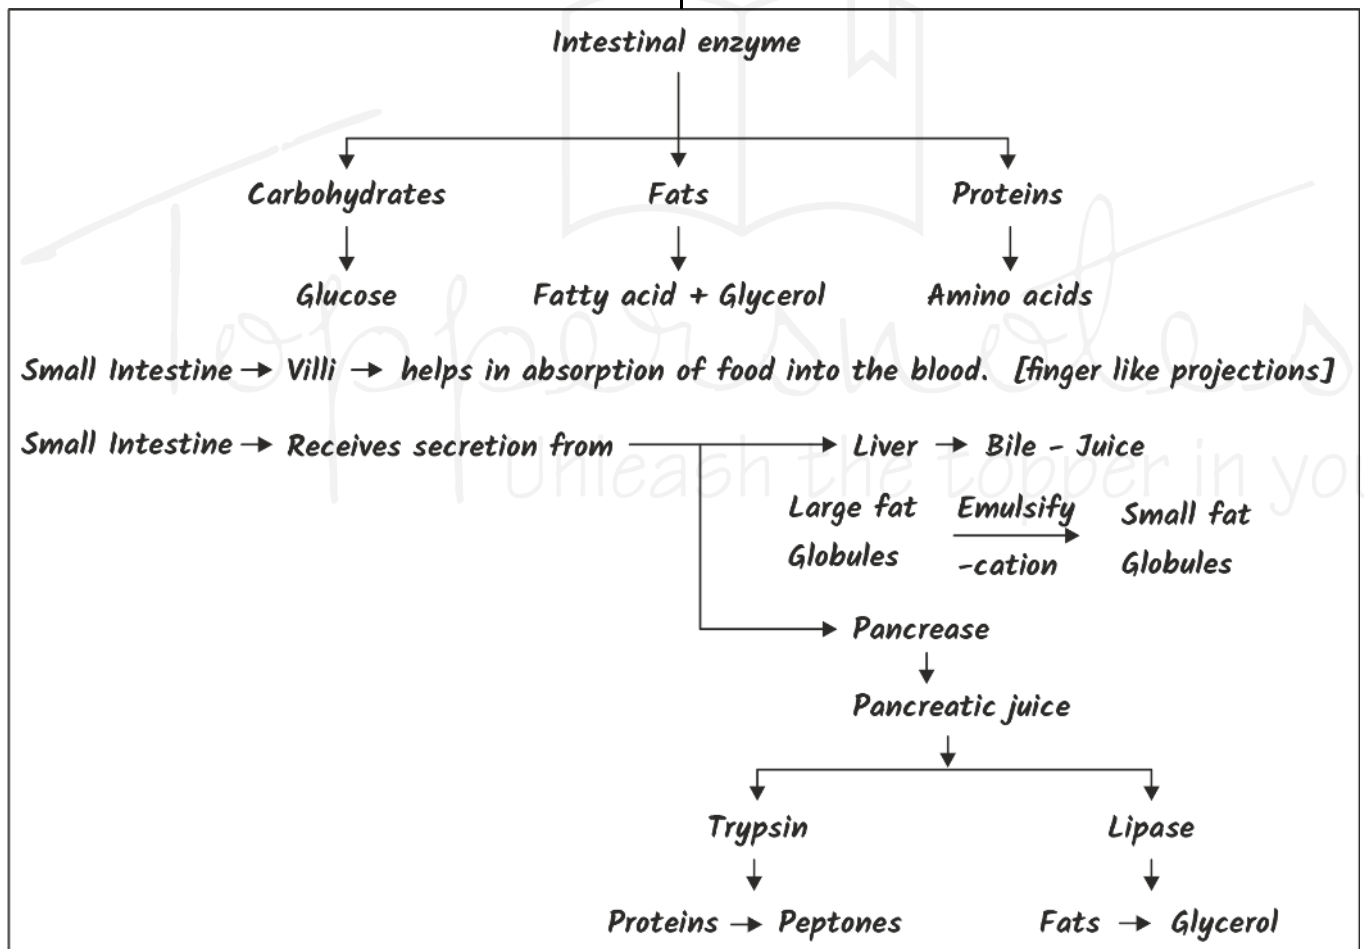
Intestinal enzyme

Carbohydrates
Fats
Proteins

Glucose
Fatty acid + Glycerol
Amino acids

Small Intestine → Villi → helps in absorption of food into the blood. [finger like projections]

Small Intestine → Receives secretion from → Liver → Bile - Juice

Large fat Globules $\xrightarrow{\text{Emulsify -cation}}$ Small fat Globules

→ Pancrease

Pancreatic juice

Trypsin
Lipase

Proteins → Peptones
Fats → Glycerol

Toppersnotes
Unleash the topper in you